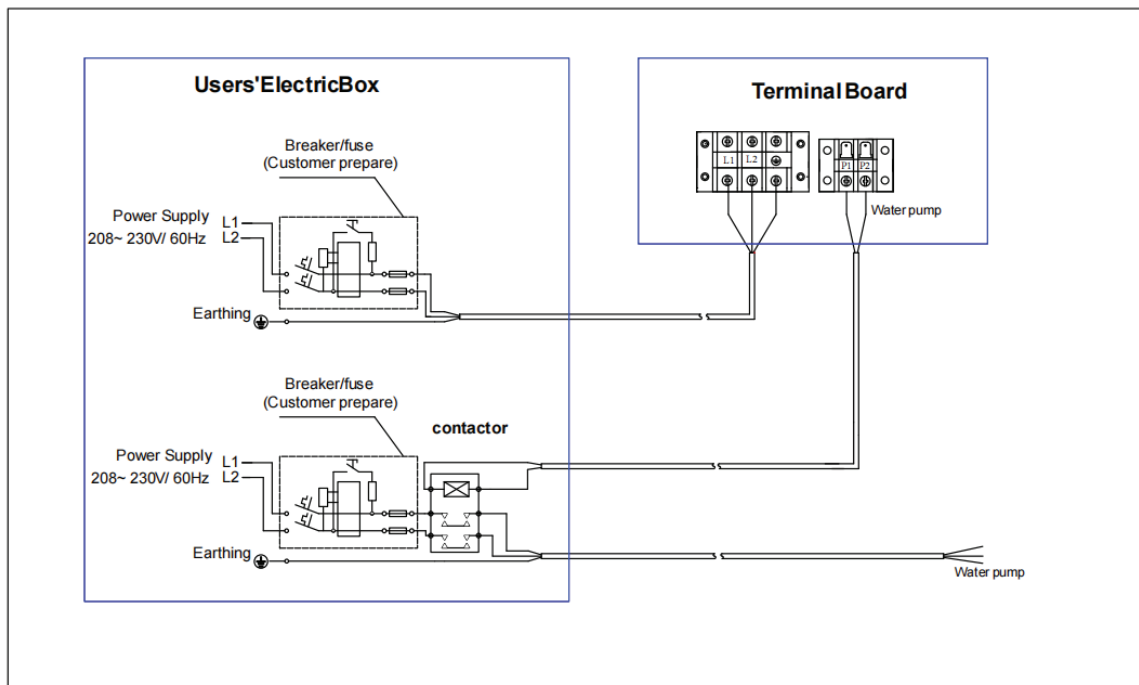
Users'ElectricBox

Terminal Board

Breaker/fuse
(Customer prepare)

L1 L2

P1 P2

Power Supply
208~ 230V/ 60Hz

L1
L2

Water pump

Earthing

Breaker/fuse
(Customer prepare)

contactor

Power Supply
208~ 230V/ 60Hz

L1
L2

Earthing

Water pump